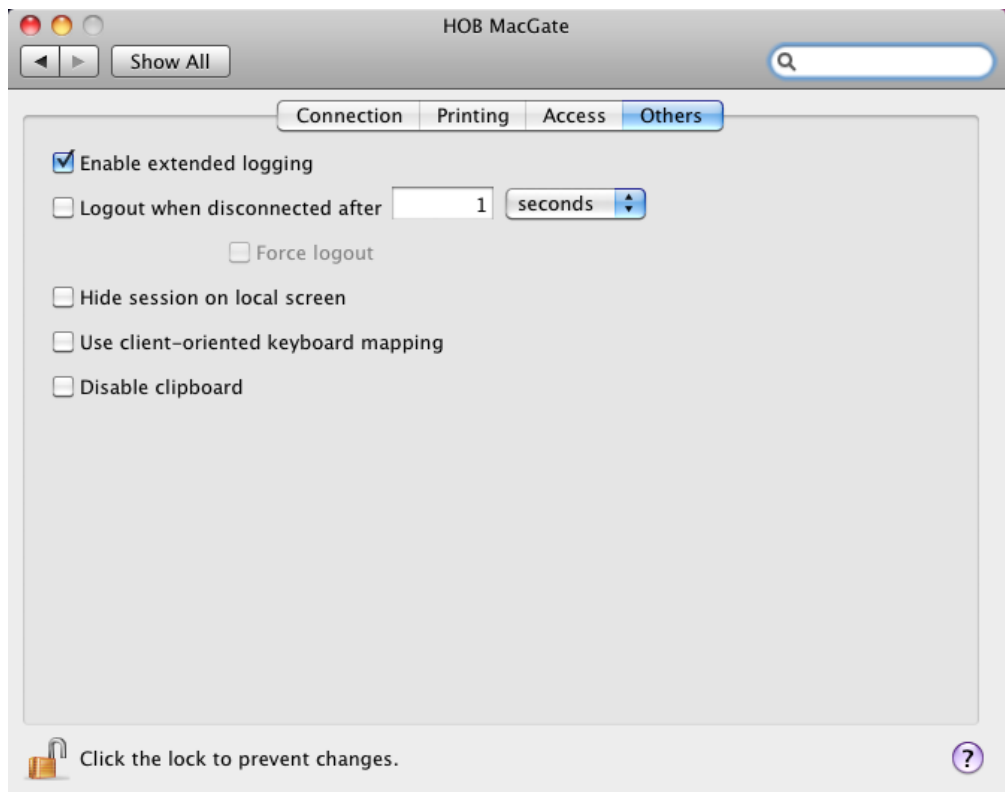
HOB MacGate

Show All

Connection | Printing | Access | Others

Enable extended logging

Logout when disconnected after 1 seconds

Force logout

Hide session on local screen

Use client-oriented keyboard mapping

Disable clipboard

Click the lock to prevent changes.

?